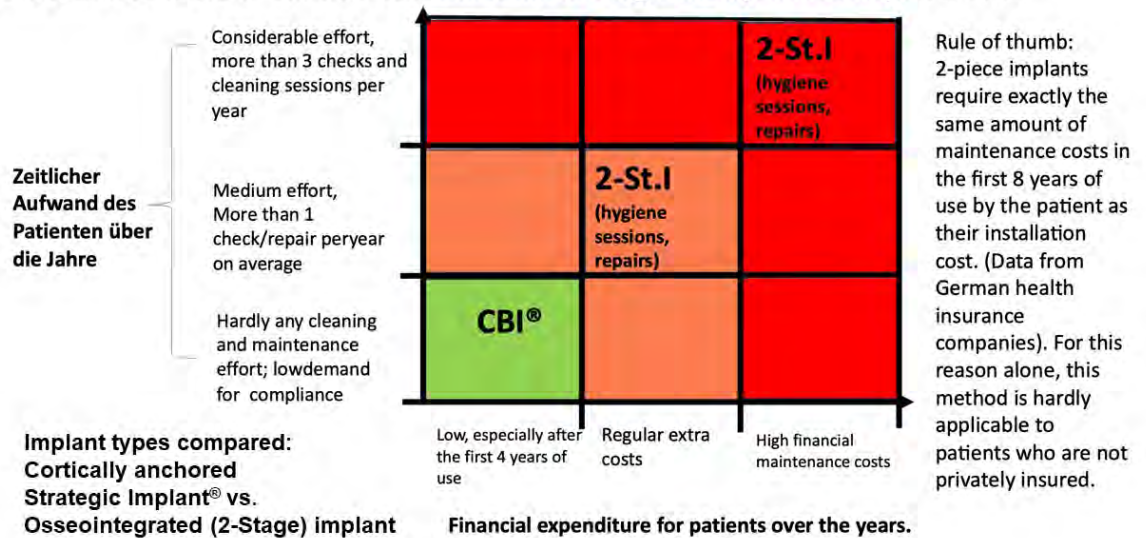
Considerable effort, more than 3 checks and cleaning sessions per year

Medium effort, More than 1 check/repair peryear on average

Hardly any cleaning and maintenance effort; lowdemand for compliance

Zeitlicher Aufwand des Patienten über die Jahre

2-St.I (hygiene sessions, repairs)

2-St.I (hygiene sessions, repairs)

CBI®

Low, especially after the first 4 years of use

Regular extra costs

High financial maintenance costs

Financial expenditure for patients over the years.

Implant types compared: Cortically anchored Strategic Implant® vs. Osseointegrated (2-Stage) implant

Rule of thumb: 2-piece implants require exactly the same amount of maintenance costs in the first 8 years of use by the patient as their installation cost. (Data from German health insurance companies). For this reason alone, this method is hardly applicable to patients who are not privately insured.